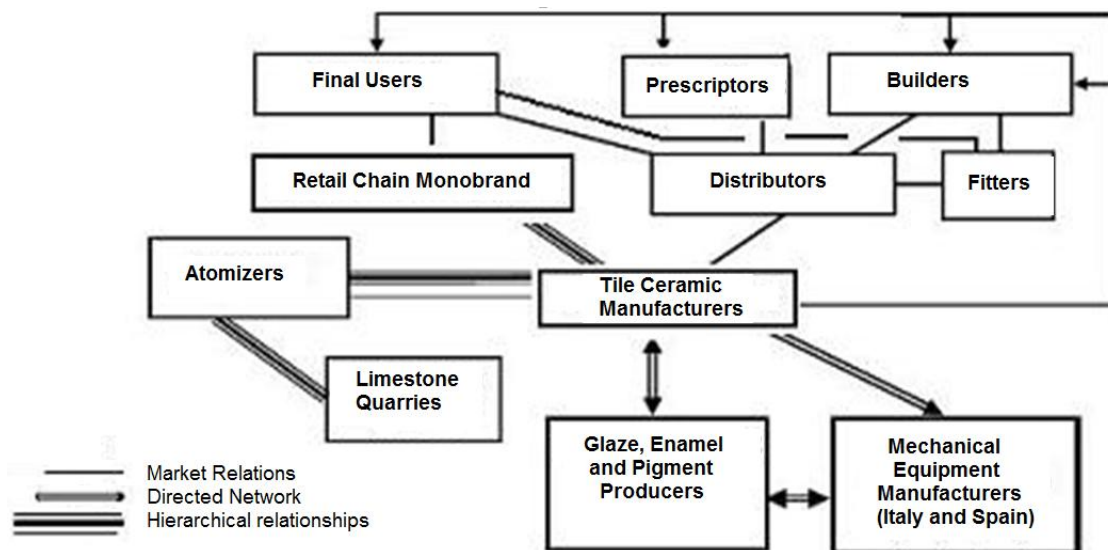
Final Users

Prescriptors

Builders

Retail Chain Monobrand

Distributors

Fitters

Atomizers

Tile Ceramic Manufacturers

Limestone Quarries

Glaze, Enamel and Pigment Producers

Mechanical Equipment Manufacturers (Italy and Spain)

Market Relations
Directed Network
Hierarchical relationships